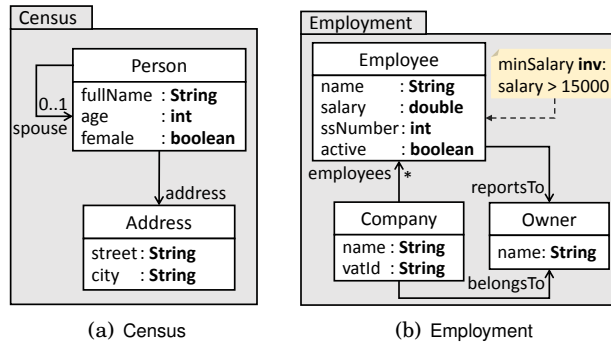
Census

Person
fullName : **String**
age : **int**
female : **boolean**

0..1
spouse

address

Address
street : **String**
city : **String**

(a) Census

Employment

Employee
name : **String**
salary : **double**
ssNumber : **int**
active : **boolean**

minSalary **inv**:
salary > 15000

employees
*

reportsTo

Company
name : **String**
vatId : **String**

Owner
name: **String**

belongsTo

(b) Employment